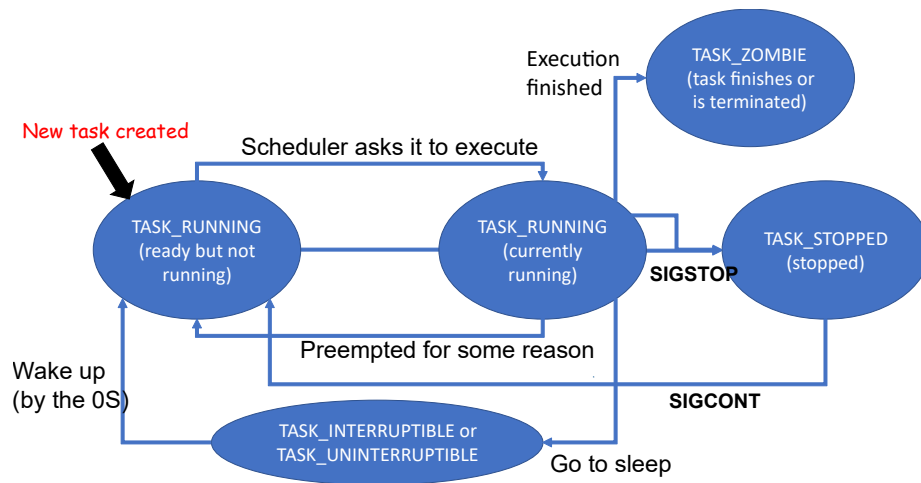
Execution finished

TASK_ZOMBIE (task finishes or is terminated)

New task created

Scheduler asks it to execute

TASK_RUNNING (ready but not running)

TASK_RUNNING (currently running)

TASK_STOPPED (stopped)

SIGSTOP

Preempted for some reason

Wake up (by the 0S)

SIGCONT

TASK_INTERRUPTIBLE or TASK_UNINTERRUPTIBLE

Go to sleep